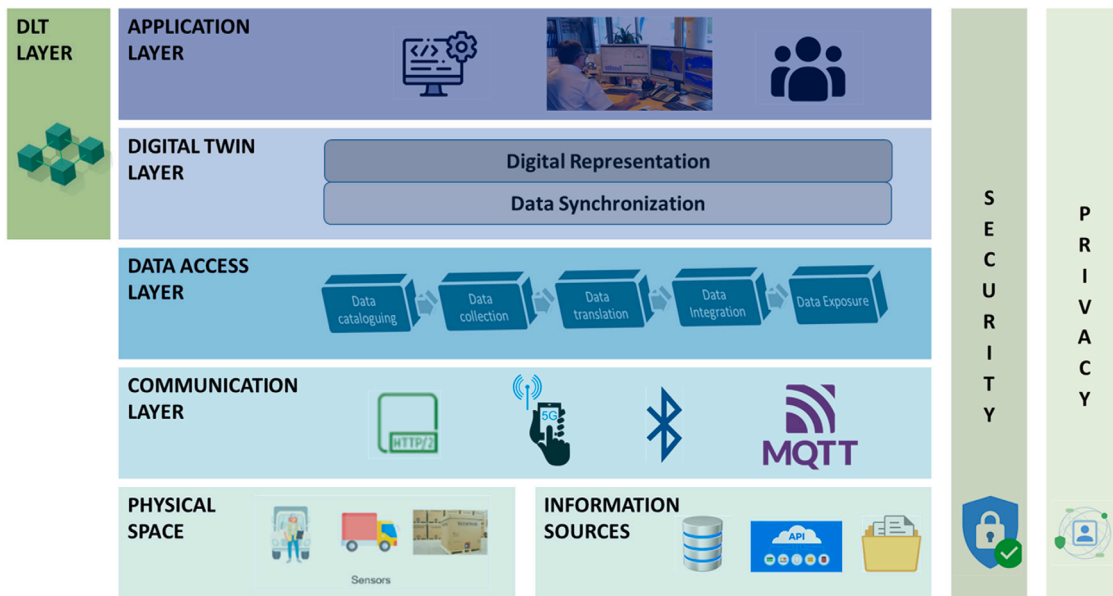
DLT LAYER

APPLICATION LAYER

DIGITAL TWIN LAYER

Digital Representation

Data Synchronization

DATA ACCESS LAYER

Data cataloguing

Data collection

Data translation

Data Integration

Data Exposure

COMMUNICATION LAYER

HTTP/2

5G

MQTT

PHYSICAL SPACE

Sensors

INFORMATION SOURCES

API

S E C U R I T Y

P R I V A C Y